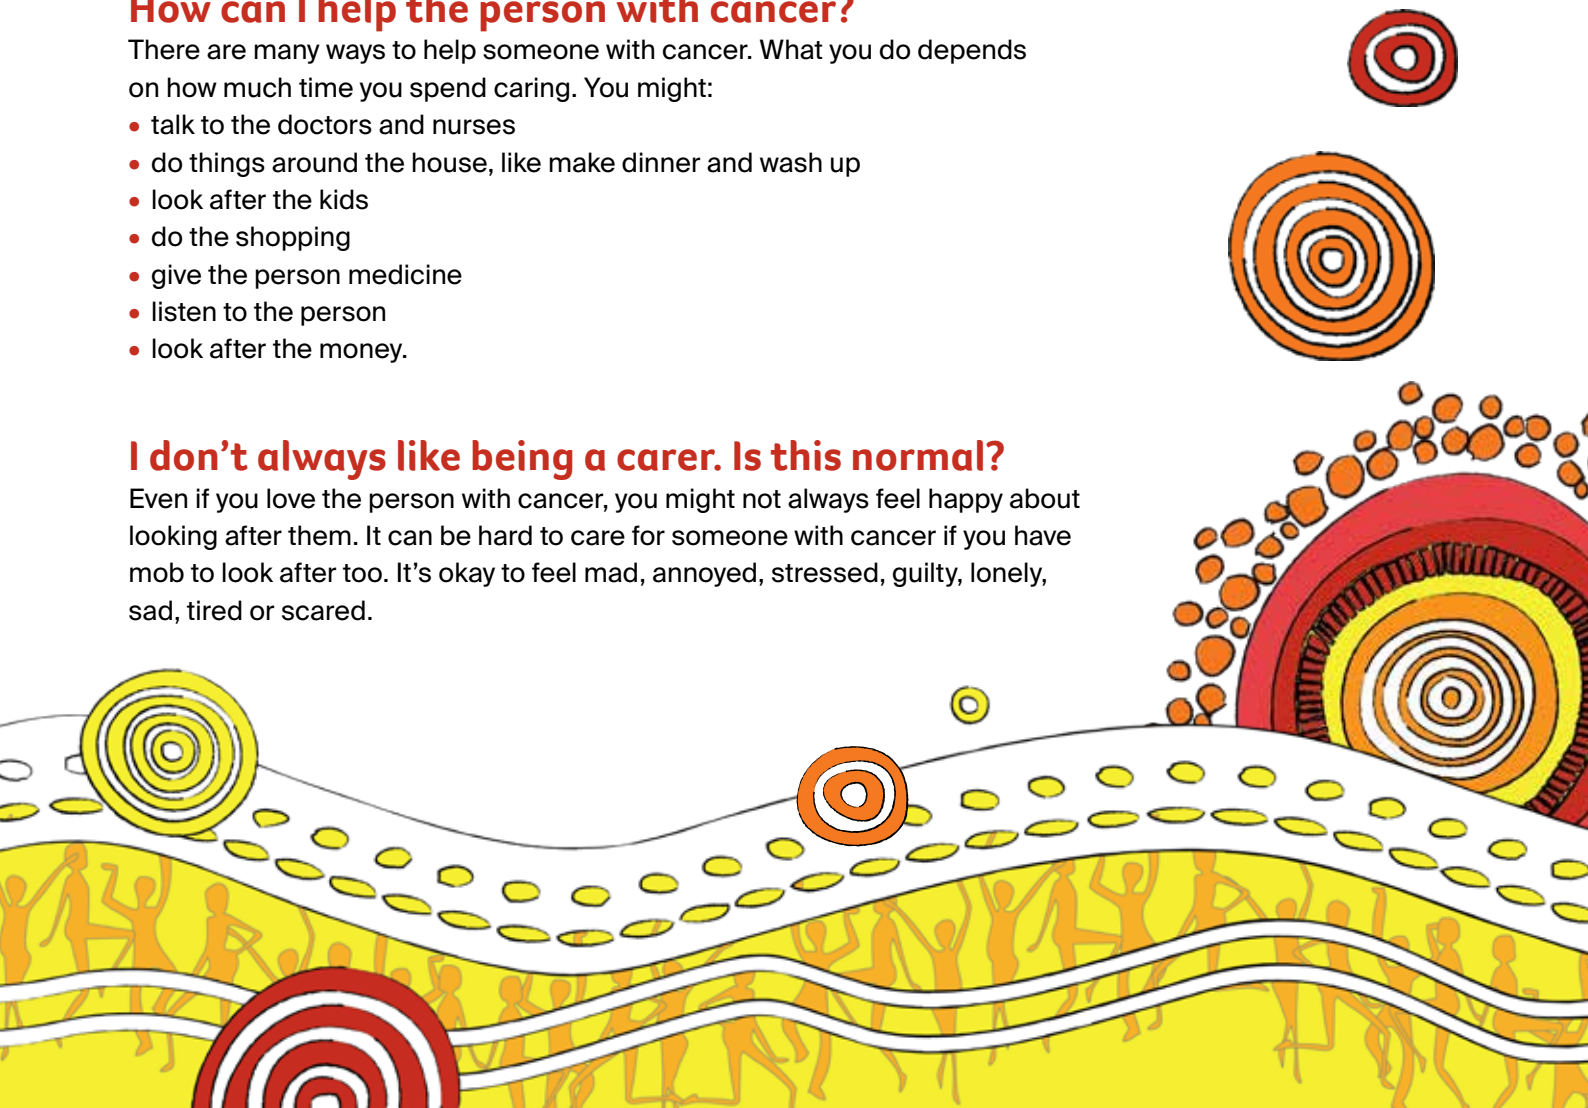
How can I help the person with cancer?
There are many ways to help someone with cancer. What you do depends on how much time you spend caring. You might:
• talk to the doctors and nurses
• do things around the house, like make dinner and wash up
• look after the kids
• do the shopping
• give the person medicine
• listen to the person
• look after the money.

I don't always like being a carer. Is this normal?
Even if you love the person with cancer, you might not always feel happy about looking after them. It can be hard to care for someone with cancer if you have mob to look after too. It's okay to feel mad, annoyed, stressed, guilty, lonely, sad, tired or scared.